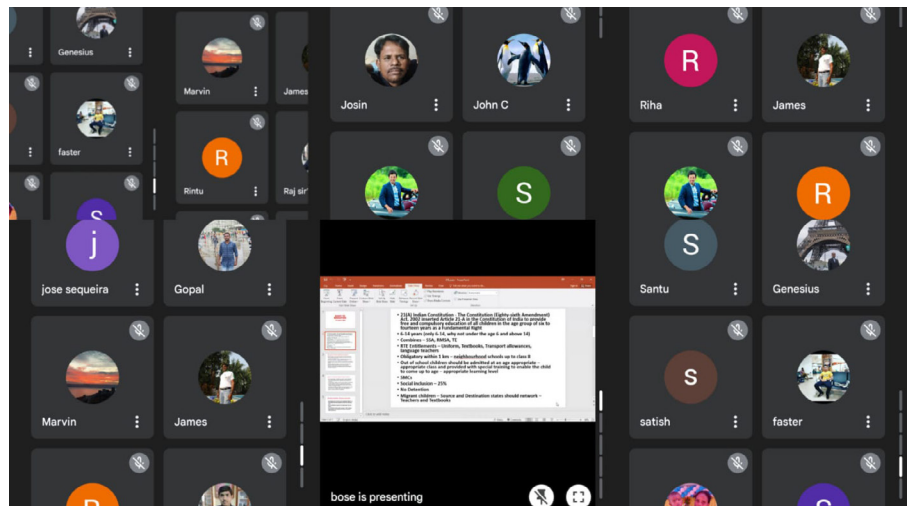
Genesius

Marvin

James

faster

R

Rintu

Raj sir

S

Josin

John C

S

R

Riha

James

R

j

jose sequeira

Gopal

S

Santu

Genesius

21(A) Indian Constitution - The Constitution (Eighty-sixth Amendment) Act, 2002 inserted Article 21-A in the Constitution of India to provide free and compulsory education of all children in the age group of six to fourteen years as a Fundamental Right

6-14 years (only 6-14, why not under the age 6 and above 14)

Combines - SSA, RMSA, TE

RTE Entitlements - Uniform, Textbooks, Transport allowances, language teachers

Obligatory within 1 km - neighbourhood schools up to class 8

Out of school children should be admitted at an age appropriate - appropriate class and provided with special training to enable the child to come up to age - appropriate learning level

SMCs

Social Inclusion - 25%

No Detention

Migrant children - Source and Destination states should network - Teachers and Textbooks

Marvin

James

S

satish

faster

R

S

bose is presenting